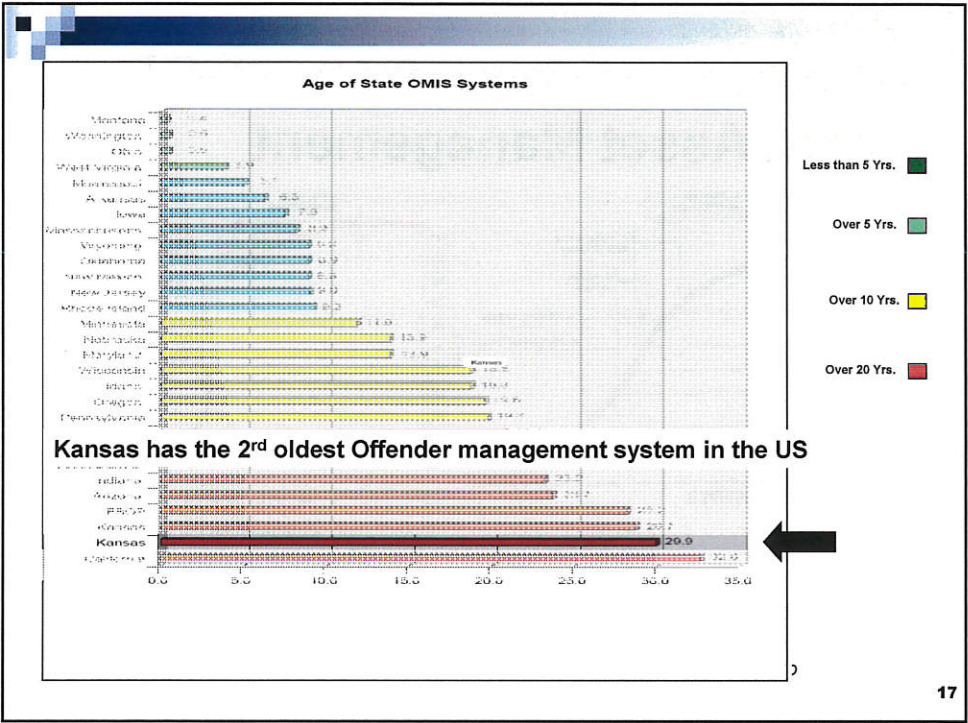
Age of State OMIS Systems

Montana
Washington
Ohio
West Virginia
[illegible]
Arkansas
Iowa
Massachusetts
Wyoming
Oklahoma
New Mexico
New Jersey
Rhode Island
Minnesota
Nebraska
Maryland
Wisconsin
Idaho
Oregon
Pennsylvania

Kansas has the 2$^{rd}$ oldest Offender management system in the US

Indiana
Arizona
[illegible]
Kansas
Kansas
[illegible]

29.9

0.0 5.0 10.0 15.0 20.0 25.0 30.0 35.0

Less than 5 Yrs.

Over 5 Yrs.

Over 10 Yrs.

Over 20 Yrs.

17